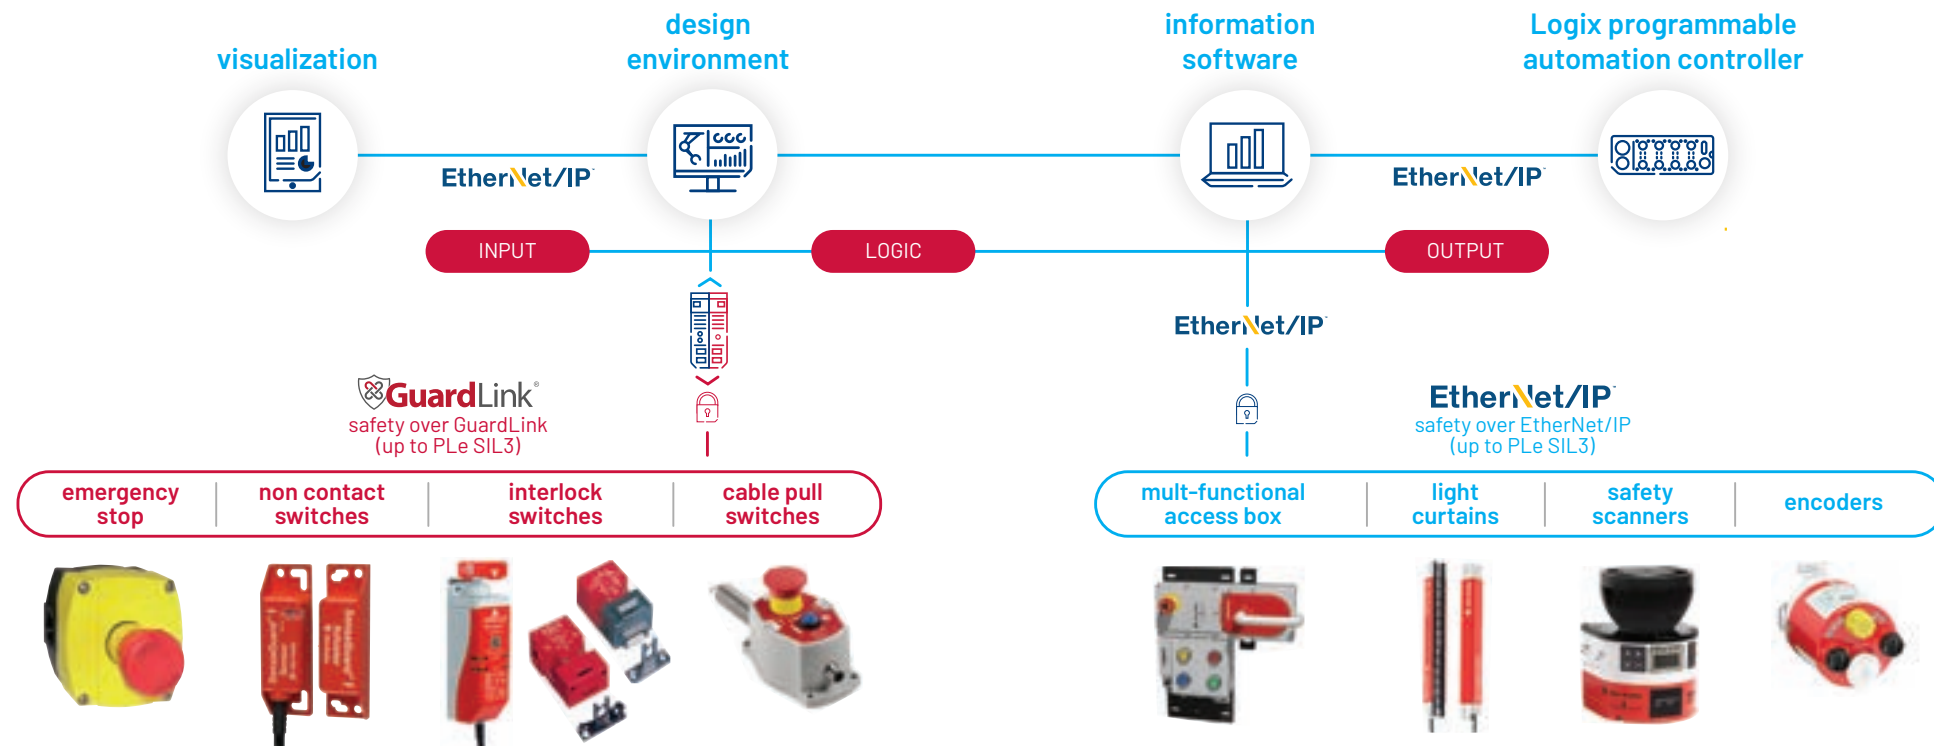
visualization

design environment

information software

Logix programmable automation controller

EtherNet/IP

EtherNet/IP

INPUT

LOGIC

OUTPUT

EtherNet/IP

GuardLink
safety over GuardLink
(up to PLe SIL3)

EtherNet/IP
safety over EtherNet/IP
(up to PLe SIL3)

emergency stop

non contact switches

interlock switches

cable pull switches

mult-functional access box

light curtains

safety scanners

encoders